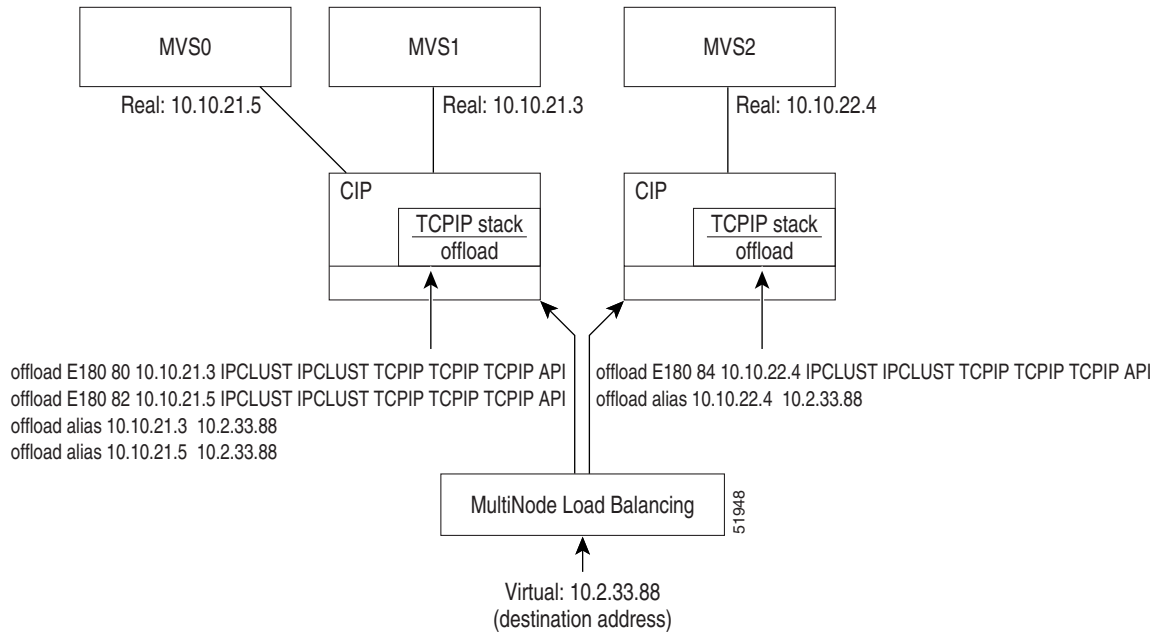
MVS0

MVS1

MVS2

Real: 10.10.21.5

Real: 10.10.21.3

Real: 10.10.22.4

CIP

TCPIP stack

offload

CIP

TCPIP stack

offload

offload E180 80 10.10.21.3 IPCLUST IPCLUST TCPIP TCPIP TCPIP API
offload E180 82 10.10.21.5 IPCLUST IPCLUST TCPIP TCPIP TCPIP API
offload alias 10.10.21.3 10.2.33.88
offload alias 10.10.21.5 10.2.33.88

offload E180 84 10.10.22.4 IPCLUST IPCLUST TCPIP TCPIP TCPIP API
offload alias 10.10.22.4 10.2.33.88

MultiNode Load Balancing

51948

Virtual: 10.2.33.88
(destination address)